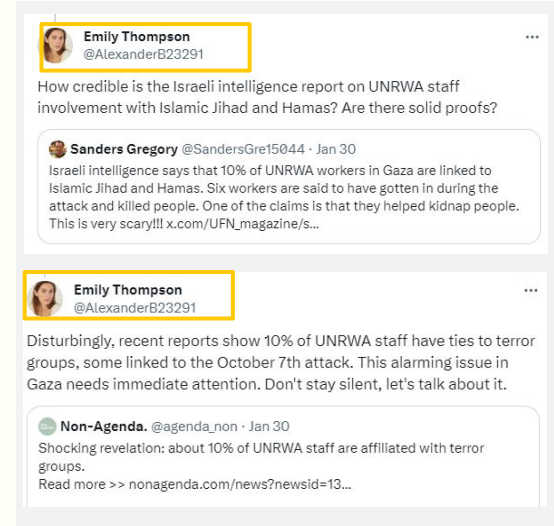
Emily Thompson
@AlexanderB23291

...

How credible is the Israeli intelligence report on UNRWA staff involvement with Islamic Jihad and Hamas? Are there solid proofs?

Sanders Gregory @SandersGre15044 · Jan 30
Israeli intelligence says that 10% of UNRWA workers in Gaza are linked to Islamic Jihad and Hamas. Six workers are said to have gotten in during the attack and killed people. One of the claims is that they helped kidnap people. This is very scary!!! x.com/UFN_magazine/s...

Emily Thompson
@AlexanderB23291

...

Disturbingly, recent reports show 10% of UNRWA staff have ties to terror groups, some linked to the October 7th attack. This alarming issue in Gaza needs immediate attention. Don't stay silent, let's talk about it.

Non-Agenda. @agenda_non · Jan 30
Shocking revelation: about 10% of UNRWA staff are affiliated with terror groups.
Read more >> nonagenda.com/news?newsid=13...